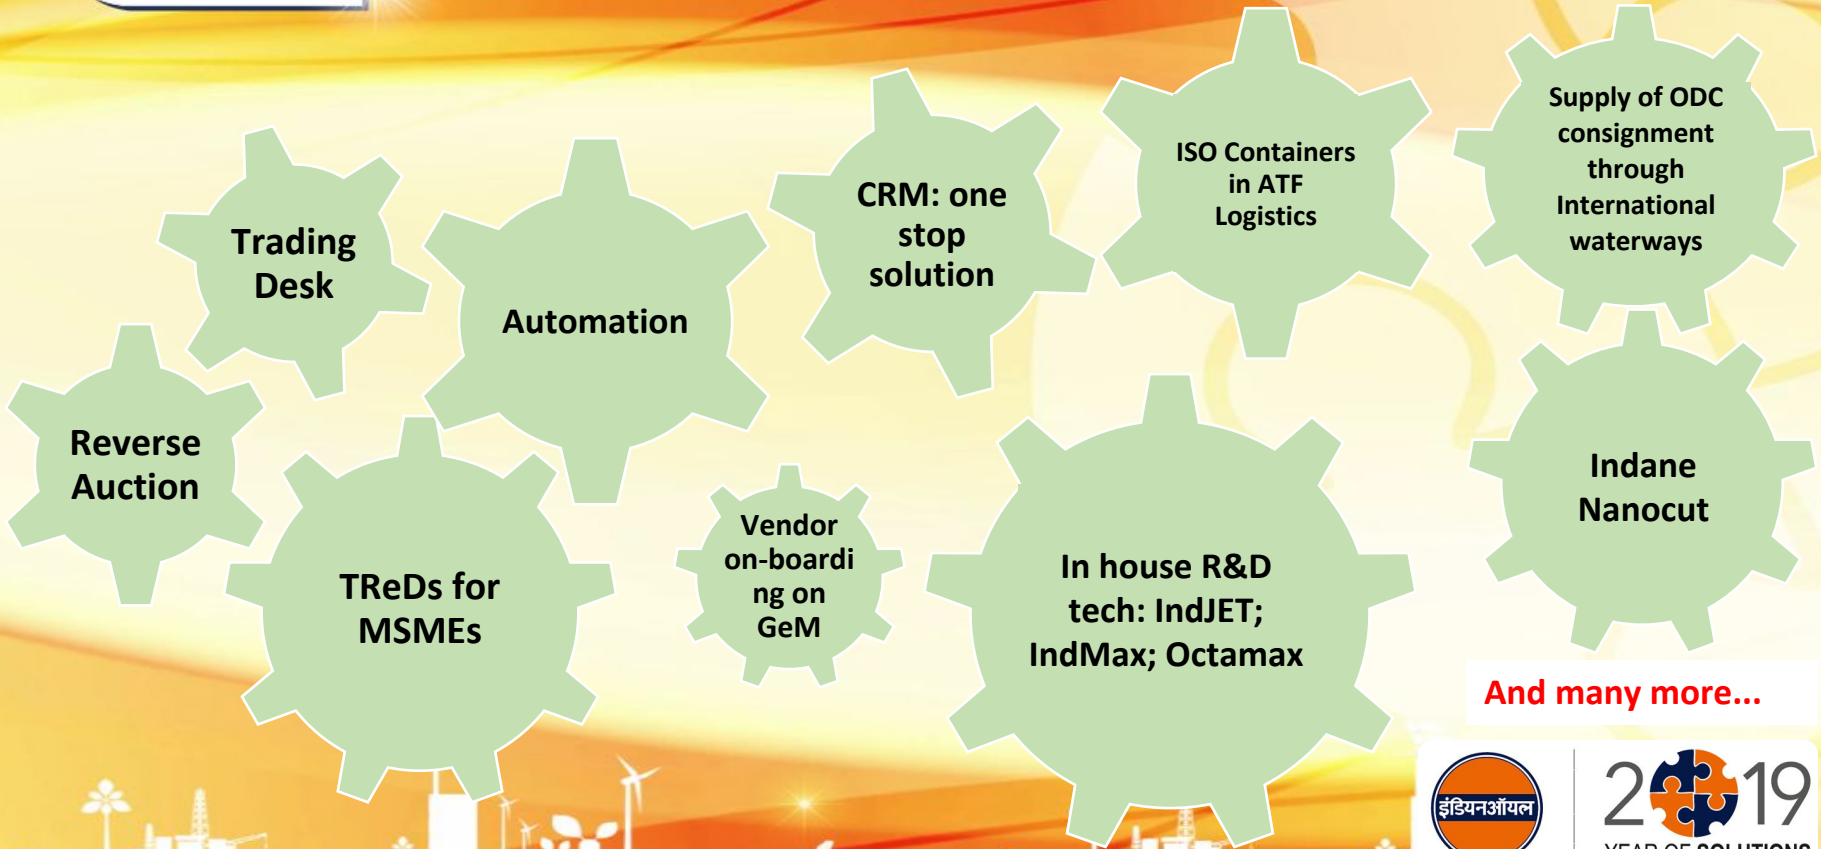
Trading Desk

Automation

CRM: one stop solution

ISO Containers in ATF Logistics

Supply of ODC consignment through International waterways

Reverse Auction

TReDs for MSMEs

Vendor on-boarding on GeM

In house R&D tech: IndJET; IndMax; Octamax

Indane Nanocut

And many more...

इंडियनऑयल

2019

YEAR OF SOLUTIONS